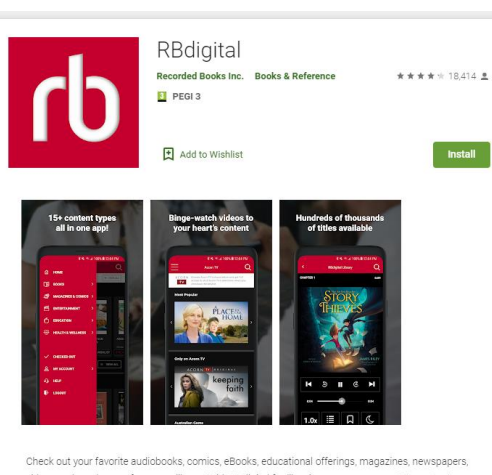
rb

RBdigital

Recorded Books Inc. Books & Reference

18,414

3 PEGI 3

Add to Wishlist

Install

15+ content types all in one app!

HOME

BOOKS

MAGAZINES & COMICS

ENTERTAINMENT

EDUCATION

HEALTH & WELLNESS

CHECKED OUT

MY ACCOUNT

HELP

LOGOUT

Binge-watch videos to your heart's content

Acorn TV

Most Popular

A PLACE TO CALL HOME

Only on Acorn TV

ACORN TV keeping faith

Australian Gems

Hundreds of thousands of titles available

RBdigital Library

CHAPTER 1

STORY THIEVES

JAMES RILEY

1.0x

Check out your favorite audiobooks, comics, eBooks, educational offerings, magazines, newspapers,